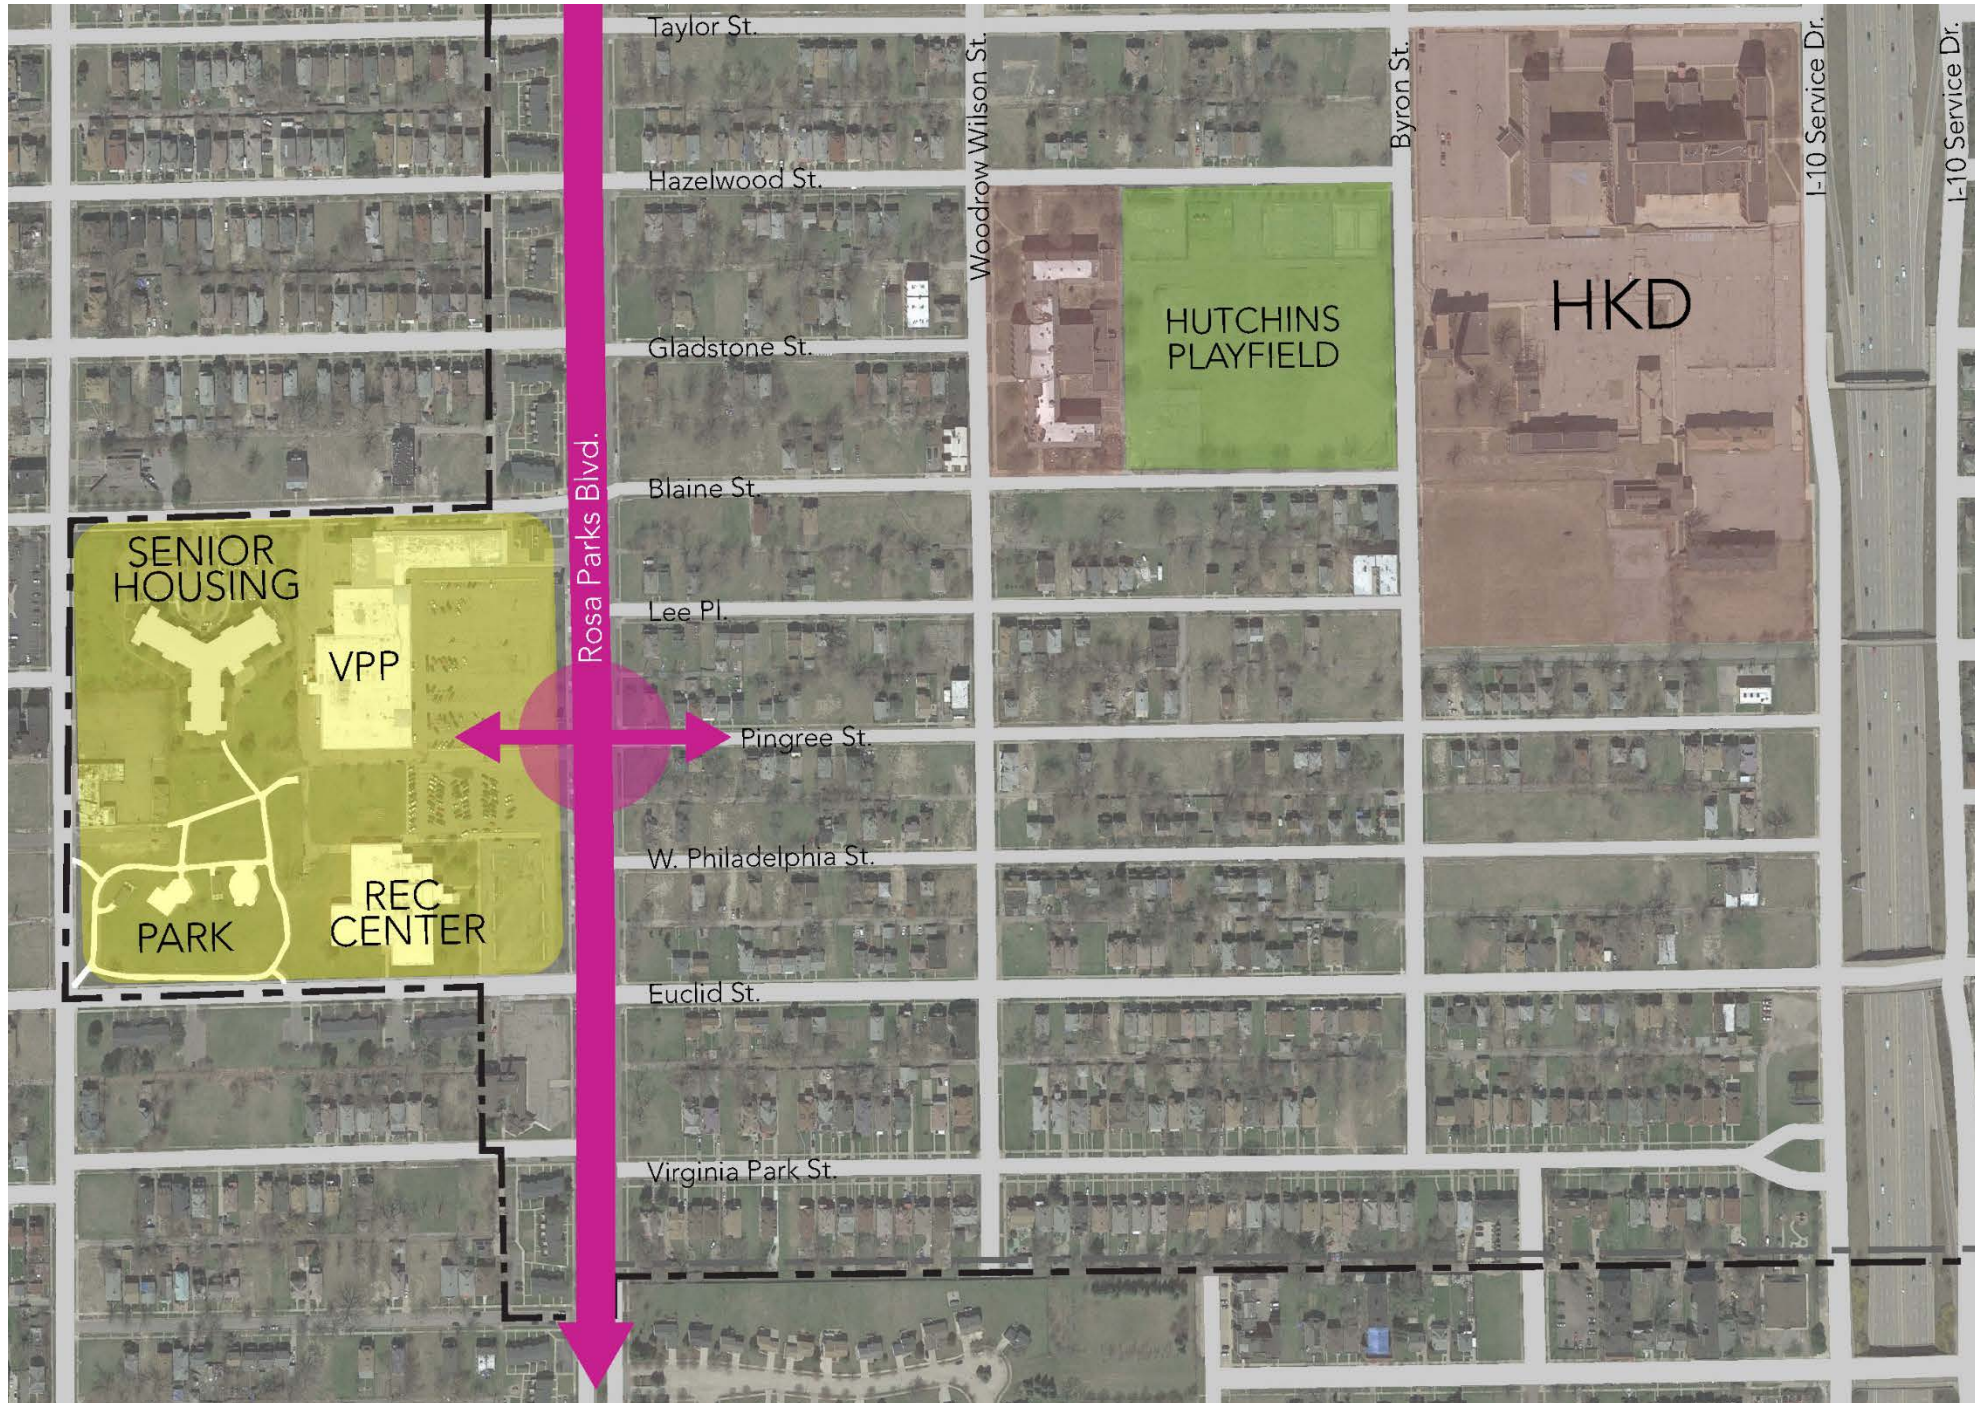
Taylor St.
Hazelwood St.
Gladstone St.
Blaine St.
Lee Pl.
Pingree St.
W. Philadelphia St.
Euclid St.
Virginia Park St.
Rosa Parks Blvd.
Woodrow Wilson St.
Byron St.
I-10 Service Dr.
I-10 Service Dr.
HUTCHINS PLAYFIELD
HKD
SENIOR HOUSING
VPP
PARK
REC CENTER